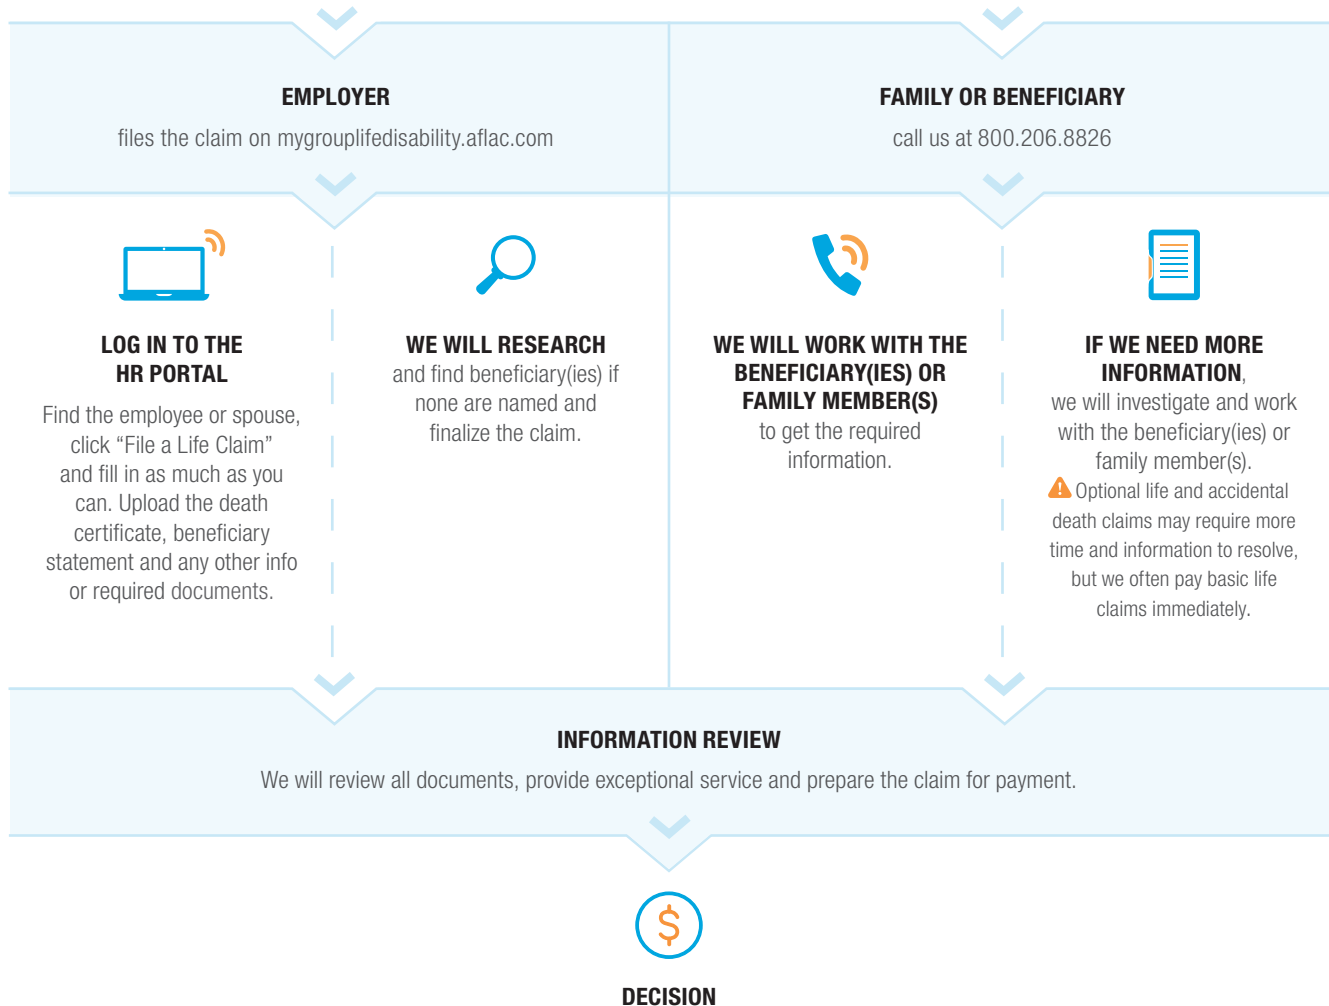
EMPLOYER

files the claim on mygrouplifedisability.aflac.com

FAMILY OR BENEFICIARY

call us at 800.206.8826

LOG IN TO THE HR PORTAL

Find the employee or spouse, click “File a Life Claim” and fill in as much as you can. Upload the death certificate, beneficiary statement and any other info or required documents.

WE WILL RESEARCH and find beneficiary(ies) if none are named and finalize the claim.

WE WILL WORK WITH THE BENEFICIARY(IES) OR FAMILY MEMBER(S) to get the required information.

IF WE NEED MORE INFORMATION, we will investigate and work with the beneficiary(ies) or family member(s).

Optional life and accidental death claims may require more time and information to resolve, but we often pay basic life claims immediately.

INFORMATION REVIEW

We will review all documents, provide exceptional service and prepare the claim for payment.

$

DECISION